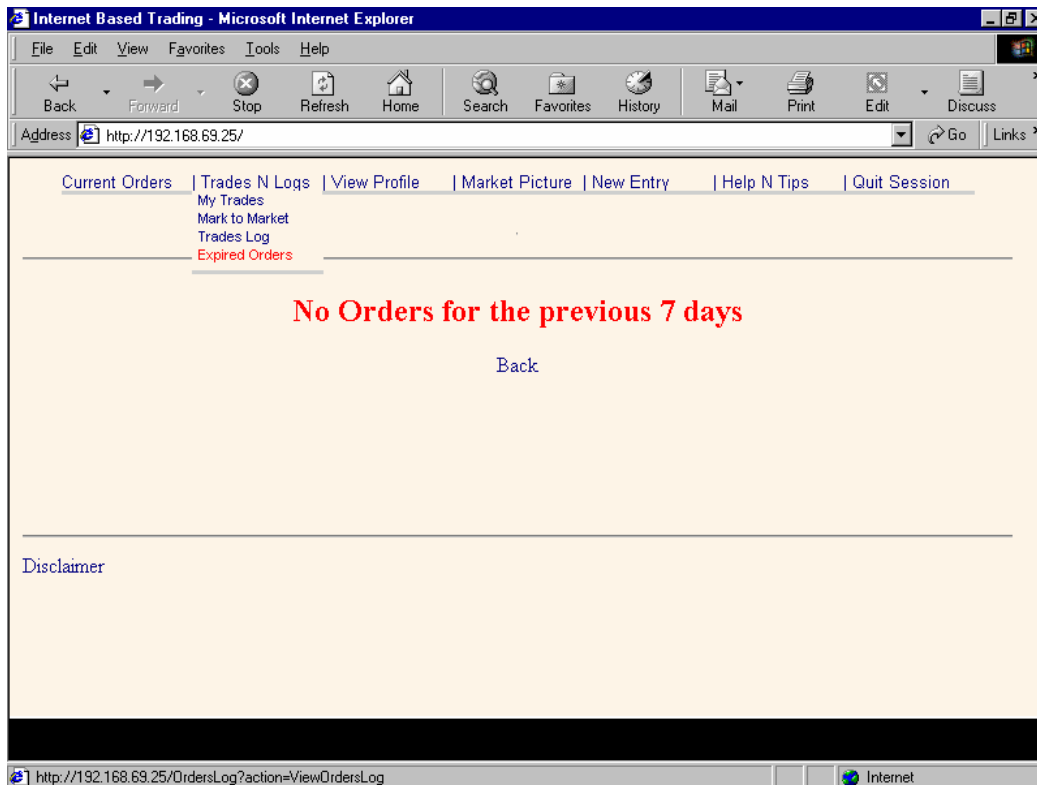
Internet Based Trading - Microsoft Internet Explorer

File Edit View Favorites Tools Help

Back Forward Stop Refresh Home Search Favorites History Mail Print Edit Discuss

Address http://192.168.69.25/ Go Links

Current Orders | Trades N Logs | View Profile | Market Picture | New Entry | Help N Tips | Quit Session

My Trades
Mark to Market
Trades Log
Expired Orders

No Orders for the previous 7 days

Back

Disclaimer

http://192.168.69.25/OrdersLog?action=ViewOrdersLog Internet